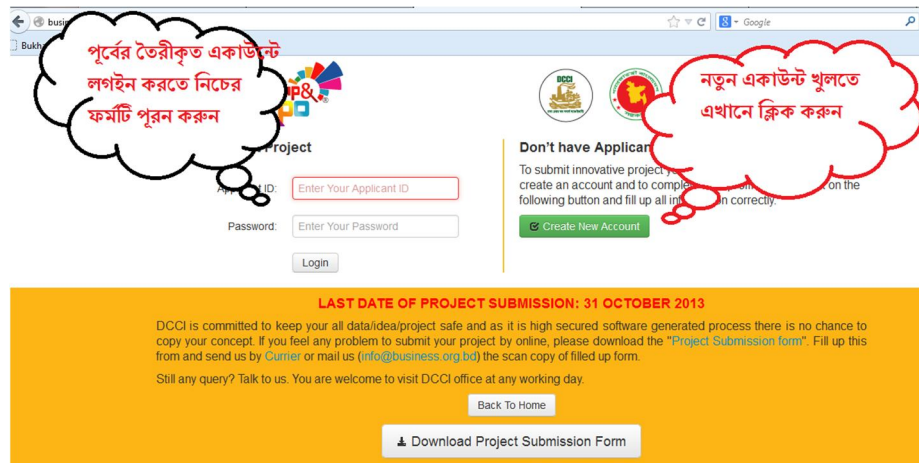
busi

Bukh

Google

পূর্বের তৈরীকৃত একাউন্ট লগইন করতে নিচের ফর্মটি পূরন করুন

নতুন একাউন্ট খুলতে এখানে ক্লিক করুন

DCCI

Project

App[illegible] ID:

Enter Your Applicant ID

Password:

Enter Your Password

Login

Don't have Applican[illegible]

To submit innovative project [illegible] create an account and to comple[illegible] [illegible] on the following button and fill up all in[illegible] correctly.

Create New Account

LAST DATE OF PROJECT SUBMISSION: 31 OCTOBER 2013

DCCI is committed to keep your all data/idea/project safe and as it is high secured software generated process there is no chance to copy your concept. If you feel any problem to submit your project by online, please download the "Project Submission form". Fill up this from and send us by Currier or mail us (info@business.org.bd) the scan copy of filled up form.

Still any query? Talk to us. You are welcome to visit DCCI office at any working day.

Back To Home

Download Project Submission Form